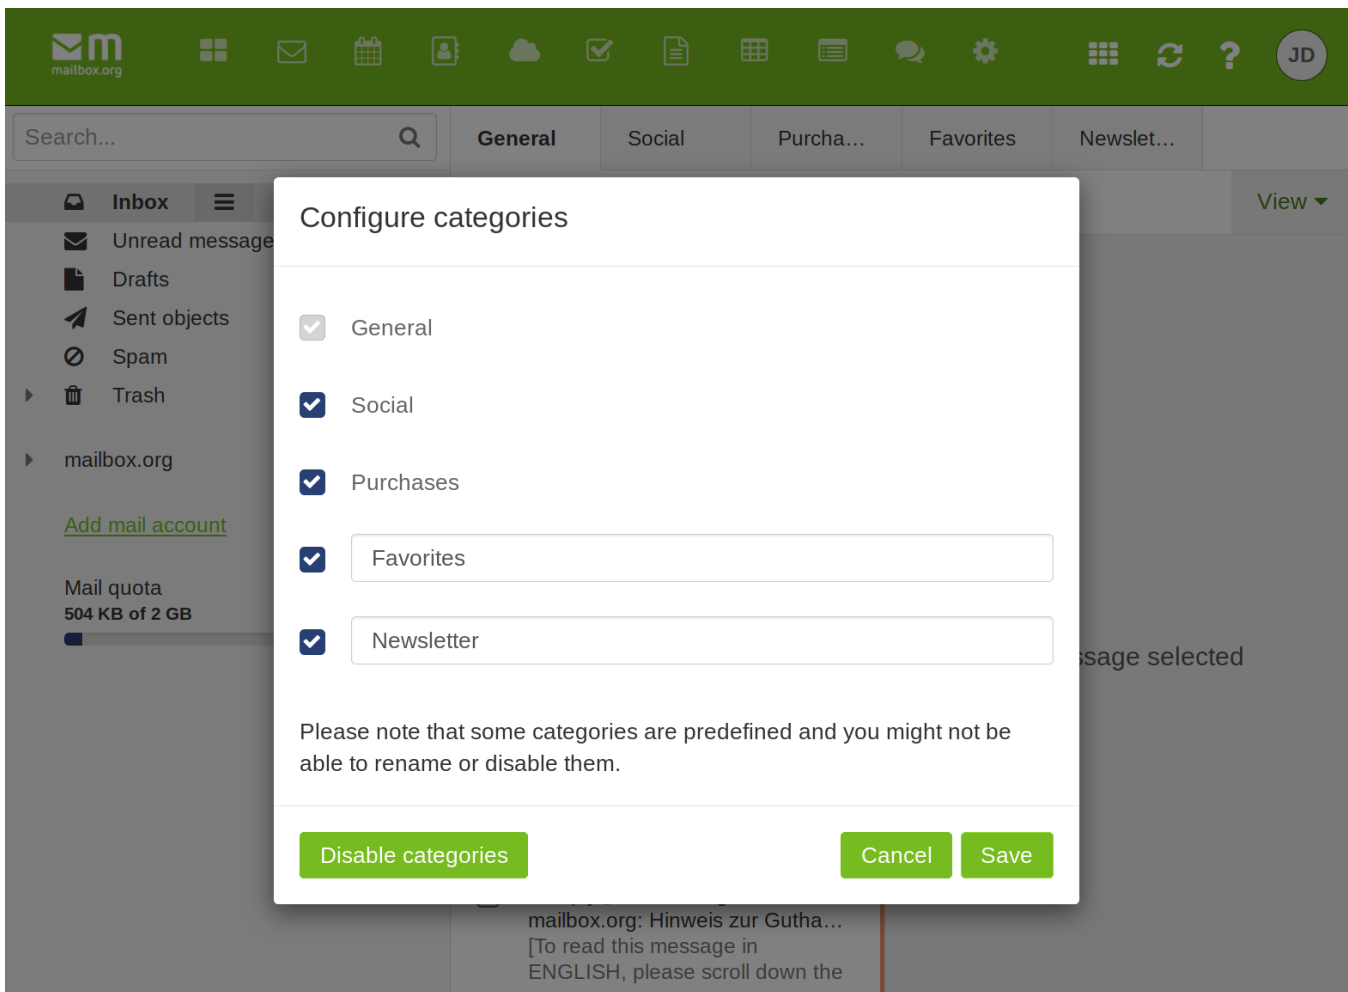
mailbox.org

JD

Search...

General
Social
Purcha…
Favorites
Newslet…

Inbox
Unread message
Drafts
Sent objects
Spam
Trash

mailbox.org

Add mail account

Mail quota
504 KB of 2 GB

View

ssage selected

mailbox.org: Hinweis zur Gutha…
[To read this message in ENGLISH, please scroll down the

Configure categories

General

Social

Purchases

Favorites

Newsletter

Please note that some categories are predefined and you might not be able to rename or disable them.

Disable categories

Cancel

Save